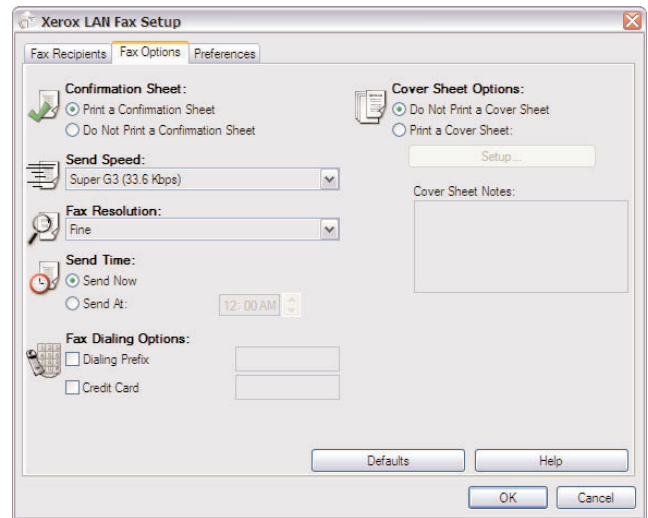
Xerox LAN Fax Setup

Fax Recipients | Fax Options | Preferences

Confirmation Sheet:
Print a Confirmation Sheet
Do Not Print a Confirmation Sheet

Send Speed:
Super G3 (33.6 Kbps)

Fax Resolution:
Fine

Send Time:
Send Now
Send At:
12: 00 AM

Fax Dialing Options:
Dialing Prefix
Credit Card

Cover Sheet Options:
Do Not Print a Cover Sheet
Print a Cover Sheet:
Setup...

Cover Sheet Notes:

Defaults
Help

OK
Cancel